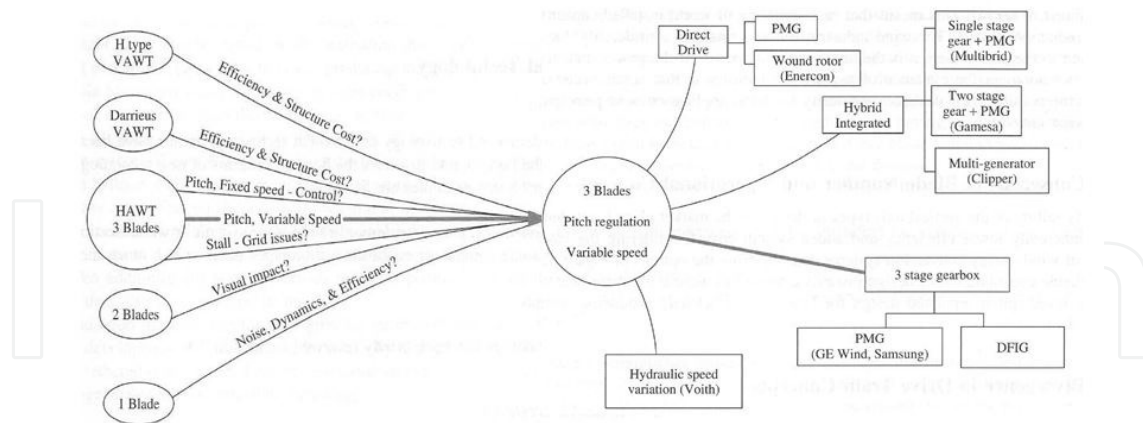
H type VAWT

Darrieus VAWT

HAWT 3 Blades

2 Blades

1 Blade

Efficiency & Structure Cost?

Efficiency & Structure Cost?

Pitch, Fixed speed - Control?

Pitch, Variable Speed

Stall - Grid issues?

Visual impact?

Noise, Dynamics, & Efficiency?

3 Blades

Pitch regulation

Variable speed

Direct Drive

PMG

Wound rotor (Enercon)

Hybrid Integrated

Single stage gear + PMG (Multibrid)

Two stage gear + PMG (Gamesa)

Multi-generator (Clipper)

3 stage gearbox

PMG (GE Wind, Samsung)

DFIG

Hydraulic speed variation (Voith)